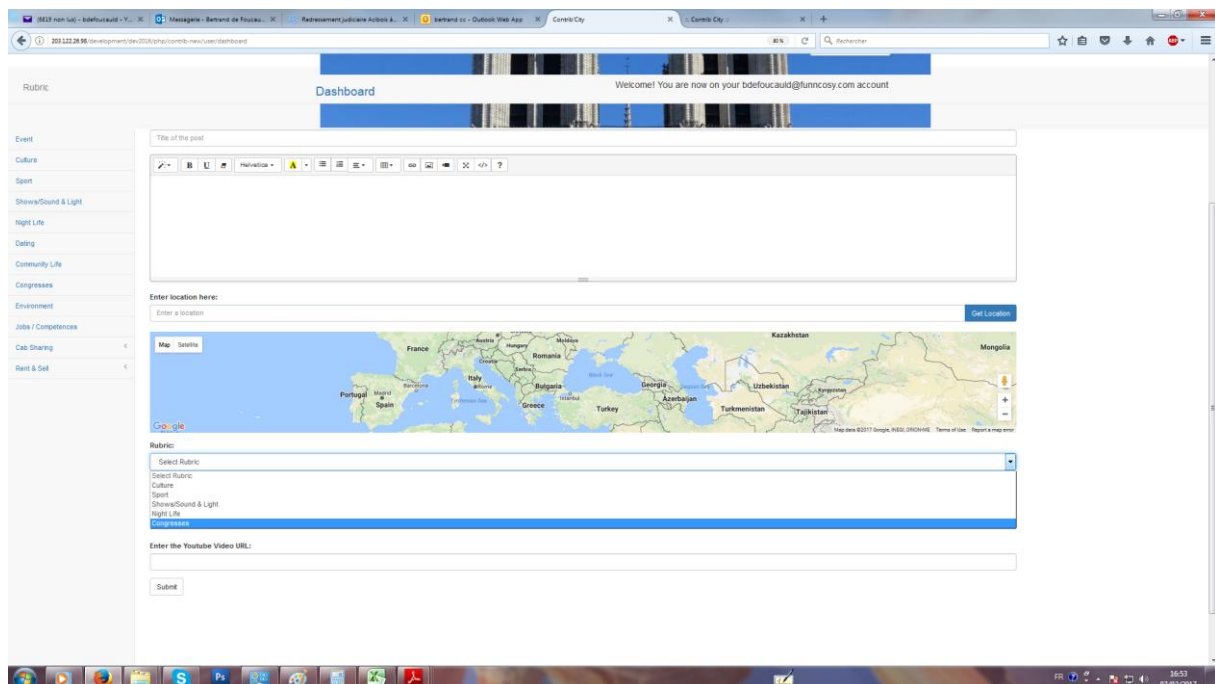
(6619 non lus) - bdefoucauld - Y... | Messagerie - Bertrand de Foucau... | Redressement judiciaire Acibois à... | bertrand cc - Outlook Web App | Contrib City | Contrib City

203.122.26.98/development/dev2016/php/contrib-new/user/dashboard

80% | Rechercher

Rubric

Dashboard

Welcome! You are now on your bdefoucauld@funncosy.com account

Event
Culture
Sport
Shows/Sound & Light
Night Life
Dating
Community Life
Congresses
Environment
Jobs / Competences
Cab Sharing
Rent & Sell

Title of the post

B U Helvetica A ?

Enter location here:

Enter a location

Get Location

Map Satellite

France Austria Hungary Moldova Romania Croatia Serbia Italy Rome Bulgaria Black Sea Georgia Azerbaijan Kazakhstan Uzbekistan Kyrgyzstan Mongolia Portugal Madrid Spain Barcelona Tyrrhenian Sea Greece Istanbul Turkey Turkmenistan Tajikistan

Google

Map data ©2017 Google, INEGI, ORION-ME Terms of Use Report a map error

Rubric:

Select Rubric

Select Rubric
Culture
Sport
Shows/Sound & Light
Night Life
Congresses

Enter the Youtube Video URL:

Submit

FR 16:53 07/03/2017